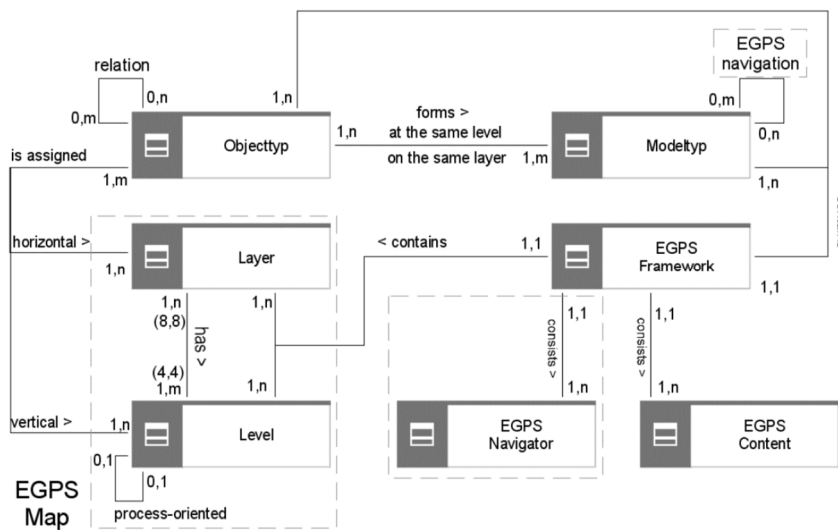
relation
0,n
0,m
1,n
is assigned
1,m
Objecttyp
1,n
forms >
at the same level
on the same layer
1,m
Modeltyp
EGPS navigation
0,m
0,n
1,n
horizontal >
1,n
Layer
< contains
1,1
EGPS Framework
1,1
1,n
(8,8)
has >
(4,4)
1,m
1,n
1,n
consists <
1,1
1,n
consists >
1,1
1,n
vertical >
1,n
Level
EGPS Navigator
EGPS Content
0,1
0,1
process-oriented
EGPS Map